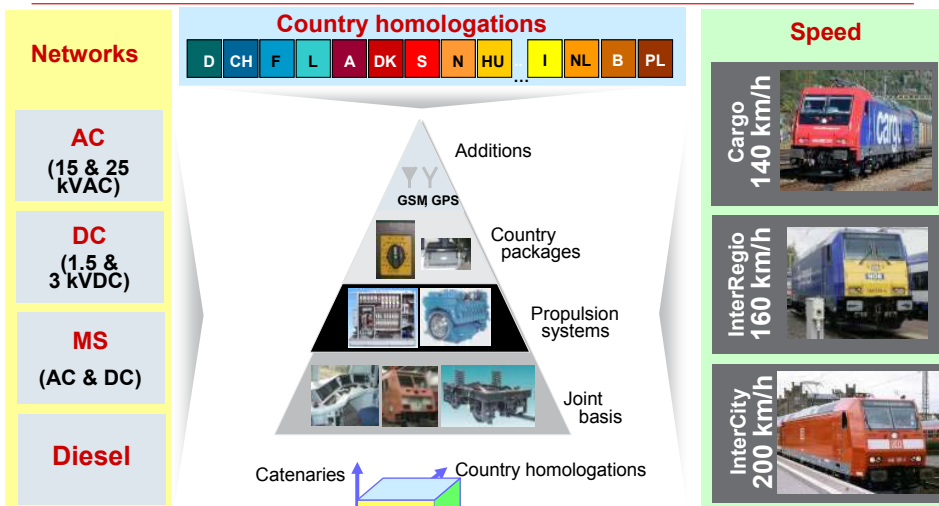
Networks

AC
(15 & 25 kVAC)

DC
(1.5 & 3 kVDC)

MS
(AC & DC)

Diesel

Country homologations

| D | CH | F | L | A | DK | S | N | HU | ... | I | NL | B | PL |
|---|---|---|---|---|---|---|---|---|---|---|---|---|---|

Additions

GSM GPS

Country packages

Propulsion systems

Joint basis

Catenaries

Country homologations

Speed

Cargo 140 km/h

cargo

InterRegio 160 km/h

InterCity 200 km/h